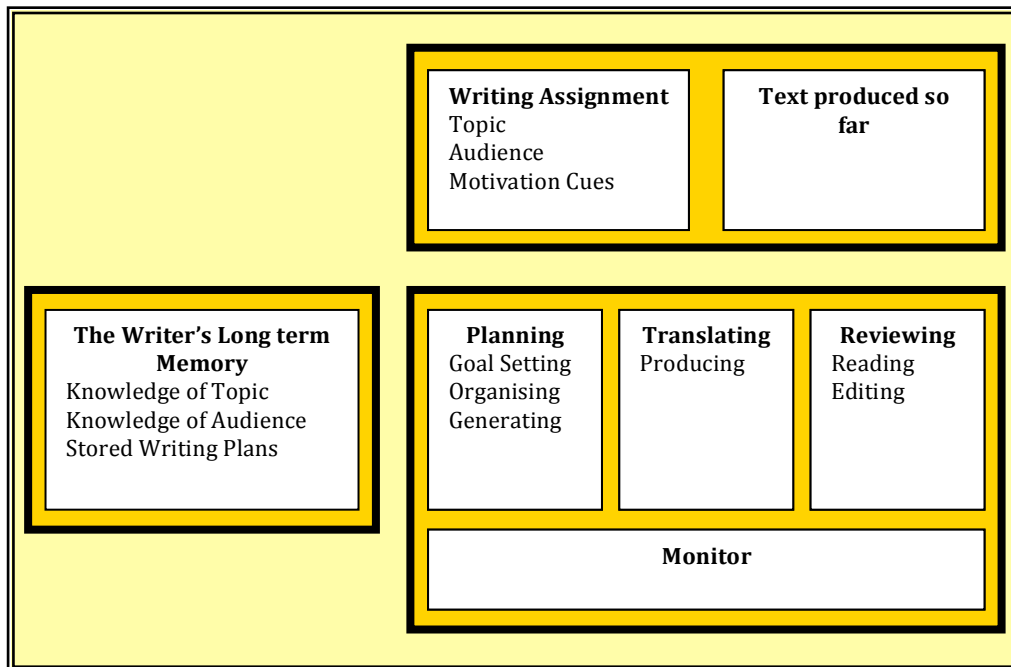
**Writing Assignment**
Topic
Audience
Motivation Cues

**Text produced so far**

**The Writer's Long term Memory**
Knowledge of Topic
Knowledge of Audience
Stored Writing Plans

**Planning**
Goal Setting
Organising
Generating

**Translating**
Producing

**Reviewing**
Reading
Editing

**Monitor**